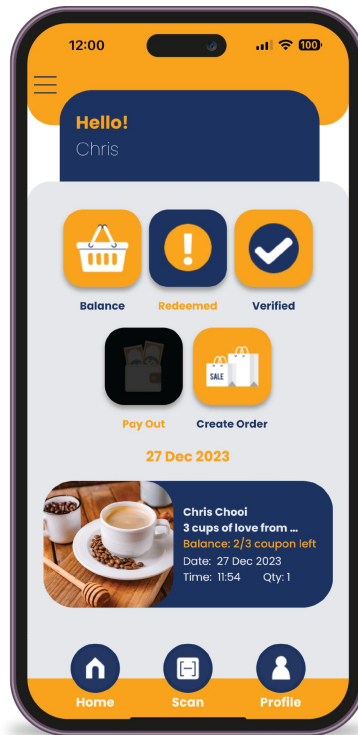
12:00

100

Hello!
Chris

Balance

Redeemed

Verified

Pay Out

SALE

Create Order

27 Dec 2023

Chris Chooi
3 cups of love from ...
Balance: 2/3 coupon left
Date: 27 Dec 2023
Time: 11:54 Qty: 1

Home

Scan

Profile